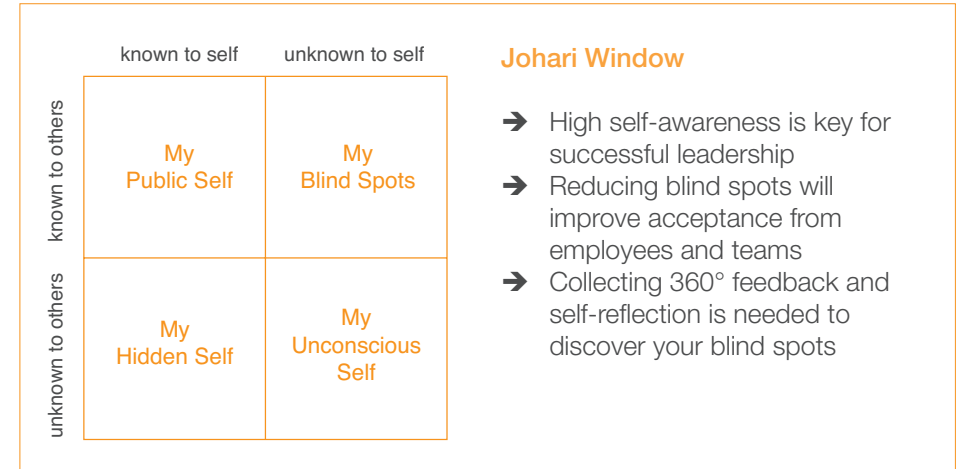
|  | known to self | unknown to self |
|---|---|---|
| known to others | My Public Self | My Blind Spots |
| unknown to others | My Hidden Self | My Unconscious Self |

Johari Window

➔ High self-awareness is key for successful leadership
➔ Reducing blind spots will improve acceptance from employees and teams
➔ Collecting 360° feedback and self-reflection is needed to discover your blind spots